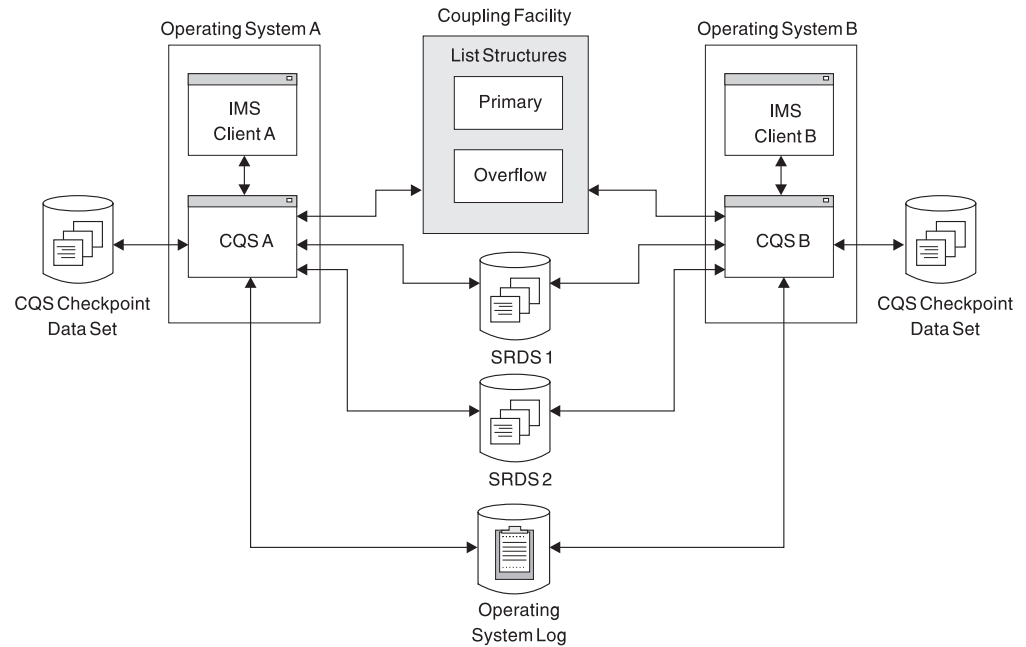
Operating System A

Coupling Facility

Operating System B

List Structures

Primary

Overflow

IMS Client A

IMS Client B

CQS A

CQS B

CQS Checkpoint Data Set

CQS Checkpoint Data Set

SRDS 1

SRDS 2

Operating System Log